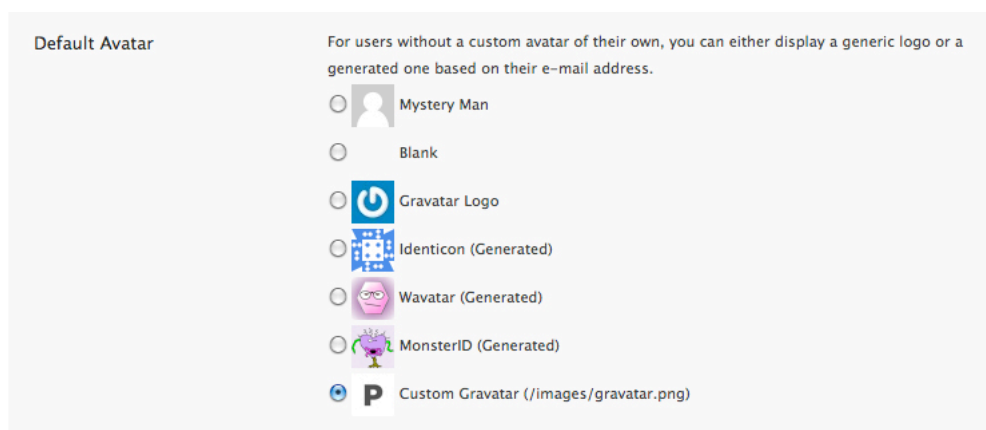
Default Avatar

For users without a custom avatar of their own, you can either display a generic logo or a generated one based on their e-mail address.

Mystery Man

Blank

Gravatar Logo

Identicon (Generated)

Wavatar (Generated)

MonsterID (Generated)

P Custom Gravatar (/images/gravatar.png)